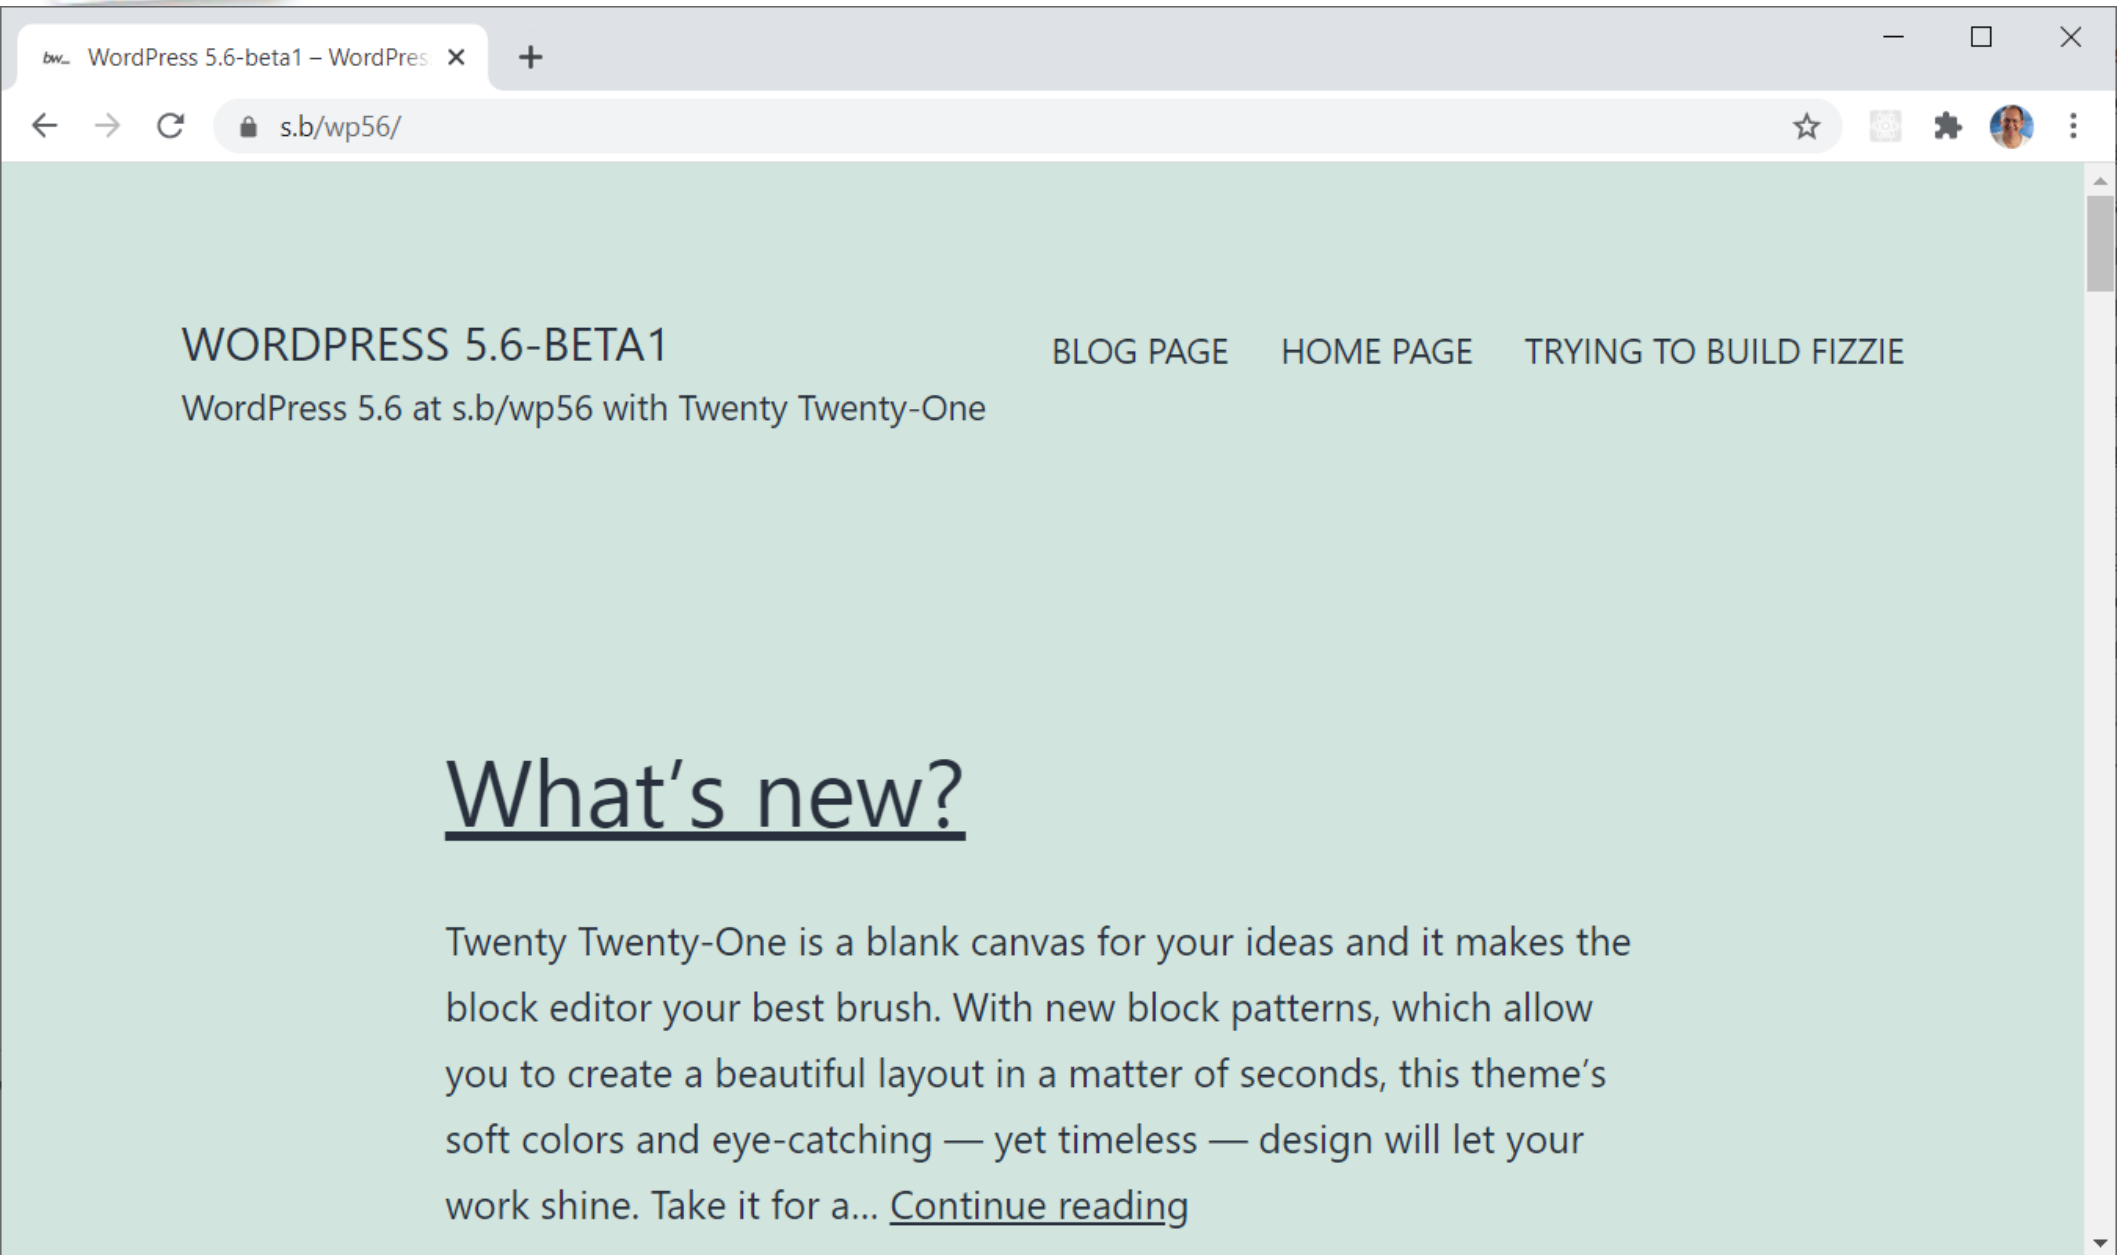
bw WordPress 5.6-beta1 – WordPres

s.b/wp56/

WORDPRESS 5.6-BETA1

WordPress 5.6 at s.b/wp56 with Twenty Twenty-One

BLOG PAGE HOME PAGE TRYING TO BUILD FIZZIE

What’s new?

Twenty Twenty-One is a blank canvas for your ideas and it makes the block editor your best brush. With new block patterns, which allow you to create a beautiful layout in a matter of seconds, this theme’s soft colors and eye-catching — yet timeless — design will let your work shine. Take it for a… Continue reading